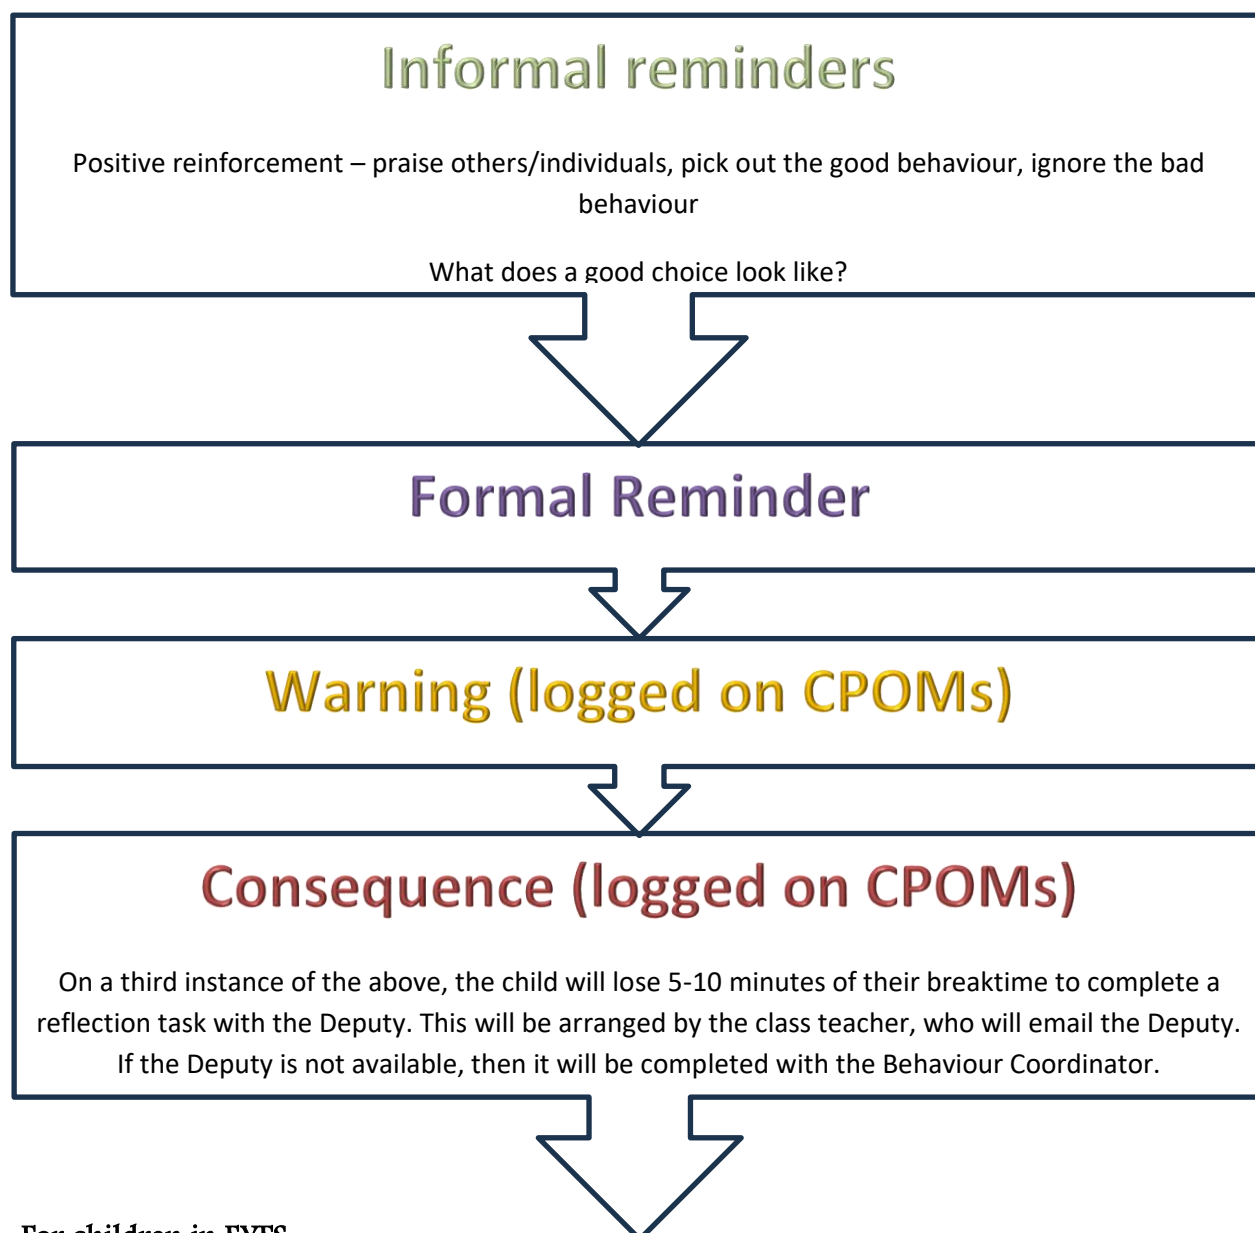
Informal reminders

Positive reinforcement – praise others/individuals, pick out the good behaviour, ignore the bad behaviour

What does a good choice look like?

Formal Reminder

Warning (logged on CPOMs)

Consequence (logged on CPOMs)

On a third instance of the above, the child will lose 5-10 minutes of their breaktime to complete a reflection task with the Deputy. This will be arranged by the class teacher, who will email the Deputy. If the Deputy is not available, then it will be completed with the Behaviour Coordinator.

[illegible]